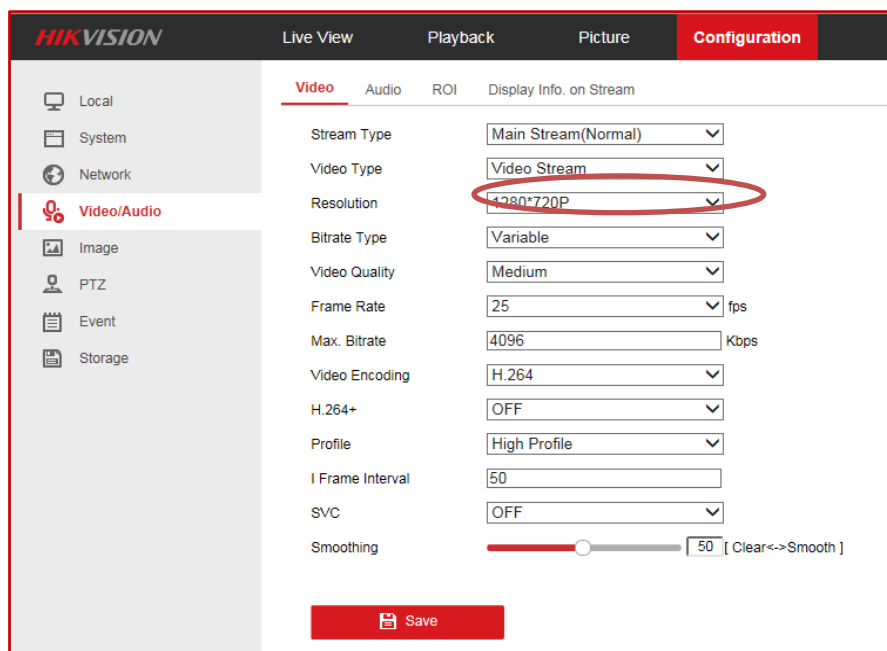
HIKVISION

Live View
Playback
Picture
Configuration

Local
System
Network
Video/Audio
Image
PTZ
Event
Storage

Video
Audio
ROI
Display Info. on Stream

| | | |
|---|---|---|
| Stream Type | Main Stream(Normal) | |
| Video Type | Video Stream | |
| Resolution | 1280*720P | |
| Bitrate Type | Variable | |
| Video Quality | Medium | |
| Frame Rate | 25 | fps |
| Max. Bitrate | 4096 | Kbps |
| Video Encoding | H.264 | |
| H.264+ | OFF | |
| Profile | High Profile | |
| I Frame Interval | 50 | |
| SVC | OFF | |
| Smoothing | 50 | [ Clear<->Smooth ] |

Save